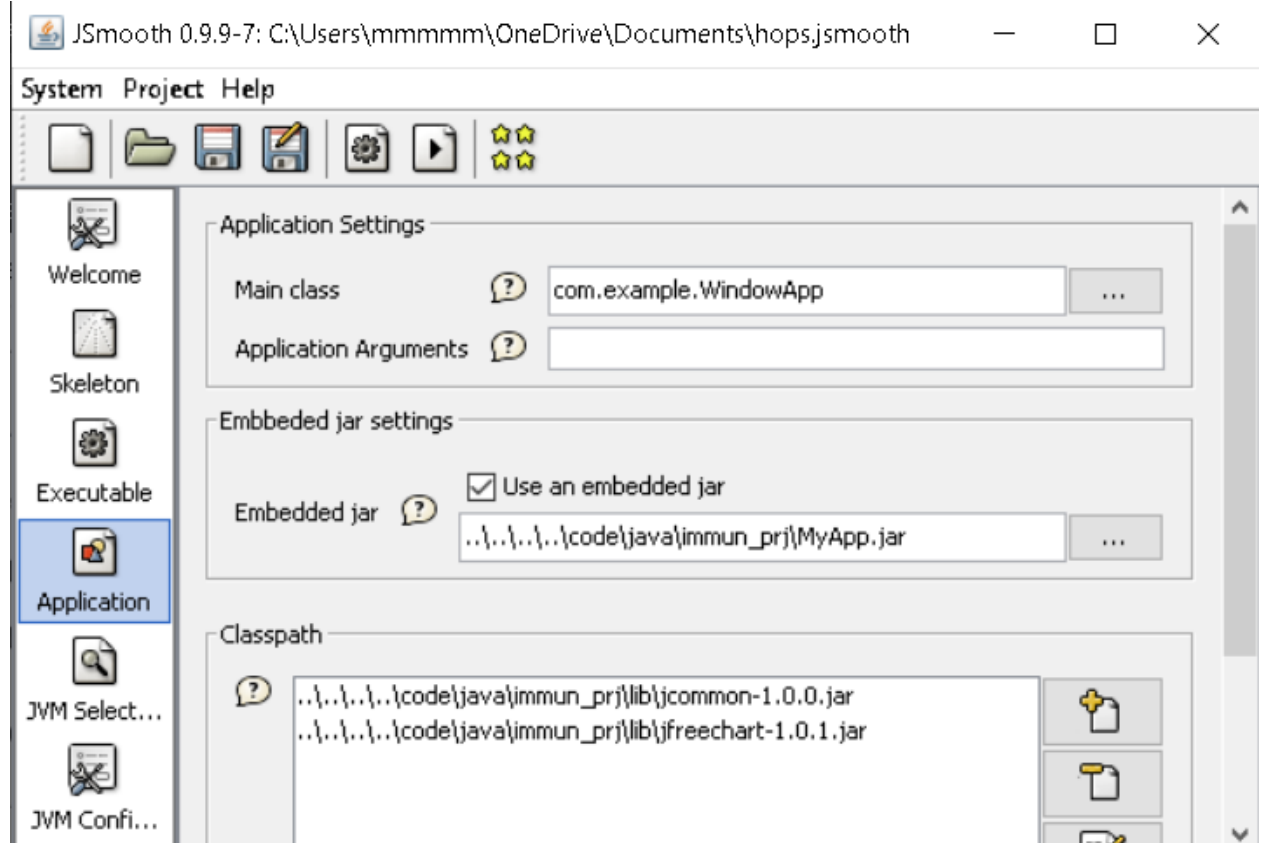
JSmooth 0.9.9-7: C:\Users\mmmmm\OneDrive\Documents\hops.jsmooth

System Project Help

Welcome
Skeleton
Executable
Application
JVM Select...
JVM Confi...

Application Settings

Main class com.example.WindowApp ...

Application Arguments

Embeded jar settings

Use an embedded jar

Embedded jar ..\..\..\..\code\java\immun_prj\MyApp.jar ...

Classpath

..\..\..\..\code\java\immun_prj\lib\jcommon-1.0.0.jar
..\..\..\..\code\java\immun_prj\lib\jfreechart-1.0.1.jar